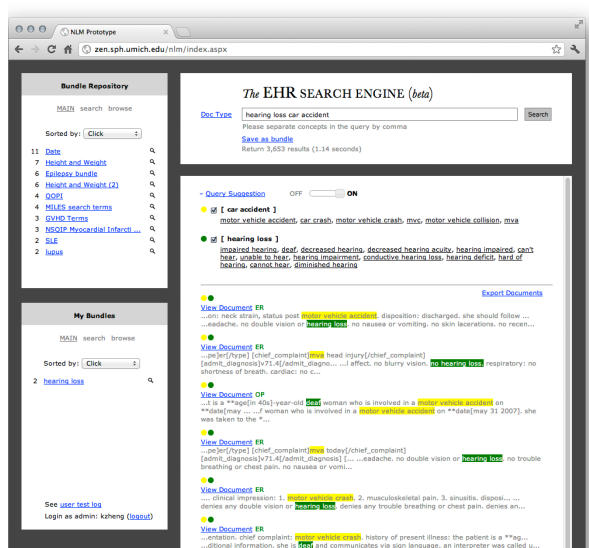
NLM Prototype

zen.sph.umich.edu/nlm/index.aspx

Bundle Repository

MAIN search browse

Sorted by: Click

11 Date
7 Height and Weight
6 Epilepsy bundle
6 Height and Weight (2)
4 OOPI
4 MILES search terms
5 GVHD Terms
3 NSQIP Myocardial Infarcti ...
2 SLE
3 lupus

My Bundles

MAIN search browse

Sorted by: Click

2 hearing loss

See user test log
Login as admin: kzheng (logout)

The EHR SEARCH ENGINE (beta)

Doc Type hearing loss car accident Search
Please separate concepts in the query by comma
Save as bundle
Return 3,653 results (1.14 seconds)

- Query Suggestion OFF ON

[ car accident ]
motor vehicle accident, car crash, motor vehicle crash, mvc, motor vehicle collision, mva

[ hearing loss ]
impaired hearing, deaf, decreased hearing, decreased hearing acuity, hearing impaired, can't hear, unable to hear, hearing impairment, conductive hearing loss, hearing deficit, hard of hearing, cannot hear, diminished hearing

Export Documents

View Document ER
...on: neck strain, status post motor vehicle accident. disposition: discharged. she should follow ...
...eadache. no double vision or hearing loss. no nausea or vomiting. no skin lacerations. no recen...

View Document ER
...pe]er[/type] [chief_complaint]mva head injury[/chief_complaint] [admit_diagnosis]v71.4[/admit_diagno... ...l affect. no blurry vision. no hearing loss. respiratory: no shortness of breath. cardiac: no c...

View Document OP
...t is a **age[in 40s]-year-old deaf woman who is involved in a motor vehicle accident on **date[may ... ...f woman who is involved in a motor vehicle accident on **date[may 31 2007]. she was taken to the *...

View Document ER
...pe]er[/type] [chief_complaint]mva today[/chief_complaint] [admit_diagnosis]v71.4[/admit_diagnosis] [... ...eadache. no double vision or hearing loss. no trouble breathing or chest pain. no nausea or vomi...

View Document ER
.... clinical impression: 1. motor vehicle crash. 2. musculoskeletal pain. 3. sinusitis. disposi... ... denies any double vision or hearing loss. denies any trouble breathing or chest pain. denies an...

View Document ER
...entation. chief complaint: motor vehicle crash. history of present illness: the patient is a **ag... ...ditional information. she is deaf and communicates via sign language. an interpreter was called u...